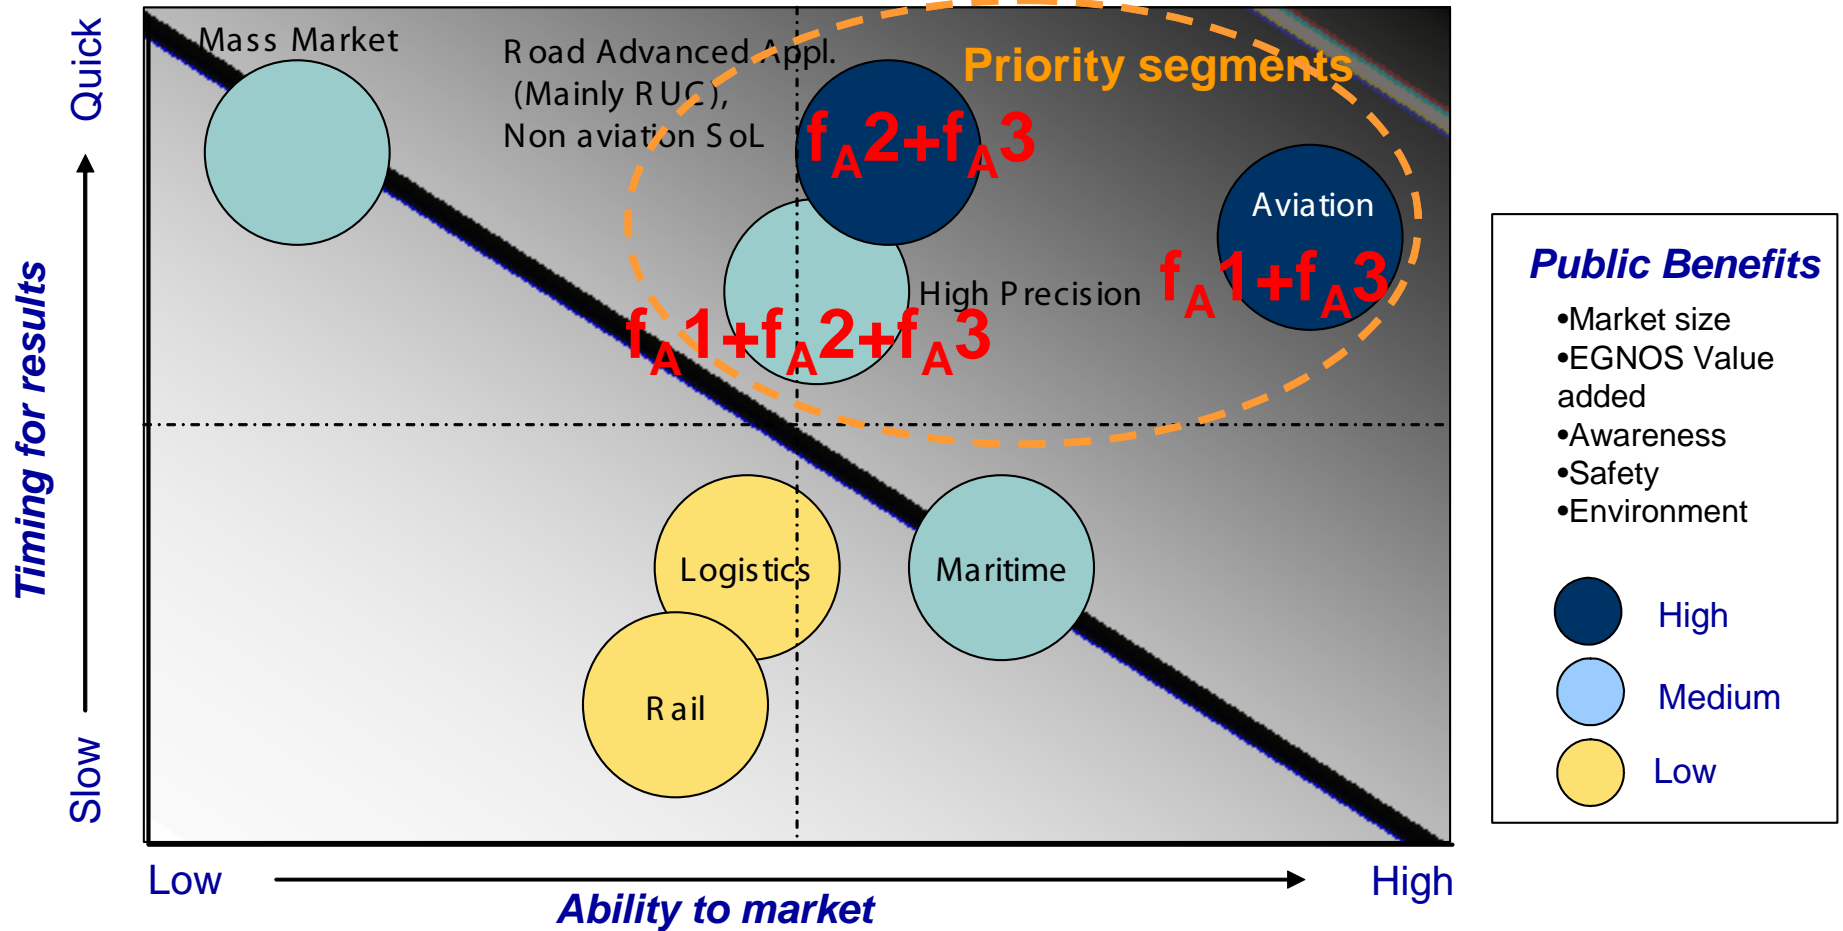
Quick

Timing for results

Slow

Mass Market

Road Advanced Appl. (Mainly RUC), Non aviation SoL

Priority segments

$f_A2+f_A3$

Aviation

High Precision

$f_A1+f_A3$

$f_A1+f_A2+f_A3$

Logistics

Maritime

Rail

Low

Ability to market

High

Public Benefits
•Market size
•EGNOS Value added
•Awareness
•Safety
•Environment

High

Medium

Low